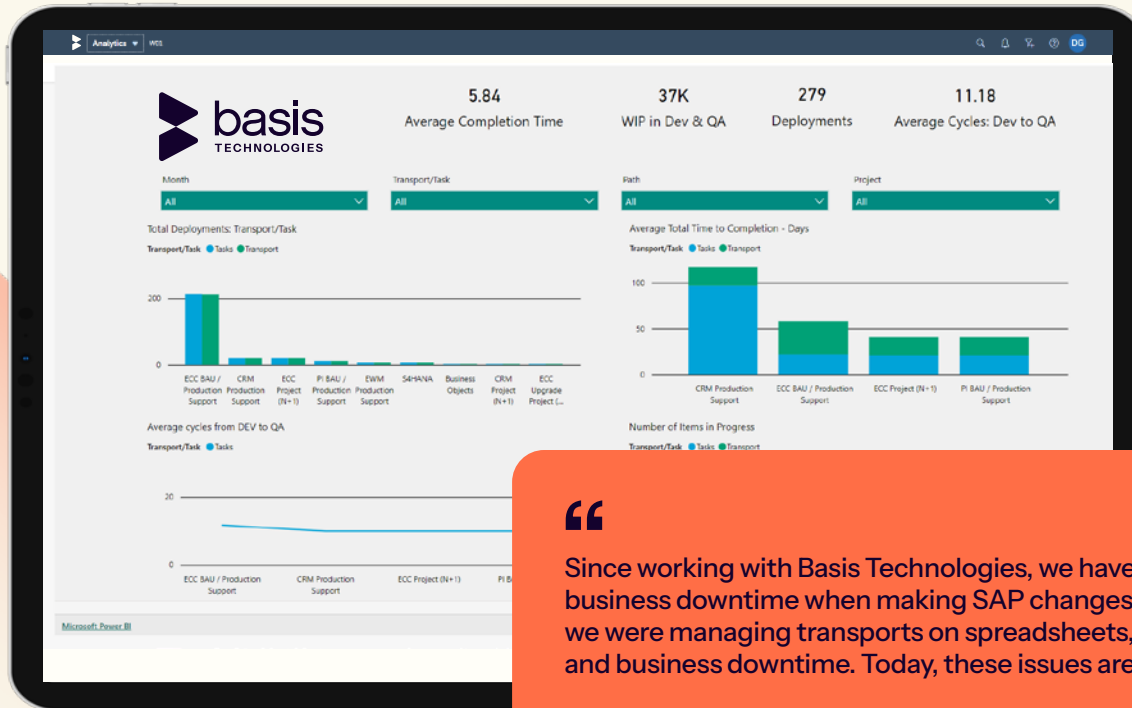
Analytics ▾ WEB

DG

basis TECHNOLOGIES

5.84
Average Completion Time

37K
WIP in Dev & QA

279
Deployments

11.18
Average Cycles: Dev to QA

Month
All

Transport/Task
All

Path
All

Project
All

Total Deployments: Transport/Task
Transport/Task ● Tasks ● Transport

200
0

ECC BAU / Production Support
CRM Production Support
ECC Project (N+1)
PI BAU / Production Support
EWM Production Support
S4HANA
Business Objects
CRM Project (N+1)
ECC Upgrade Project (...

Average Total Time to Completion - Days
Transport/Task ● Tasks ● Transport

100
50
0

CRM Production Support
ECC BAU / Production Support
ECC Project (N+1)
PI BAU / Production Support

Average cycles from DEV to QA
Transport/Task ● Tasks

20
0

ECC BAU / Production Support
CRM Production Support
ECC Project (N+1)
PI B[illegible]

Number of Items in Progress
Transport/Task ● Tasks ● Transport

Microsoft Power BI

“

Since working with Basis Technologies, we have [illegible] business downtime when making SAP changes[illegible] we were managing transports on spreadsheets,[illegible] and business downtime. Today, these issues are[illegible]